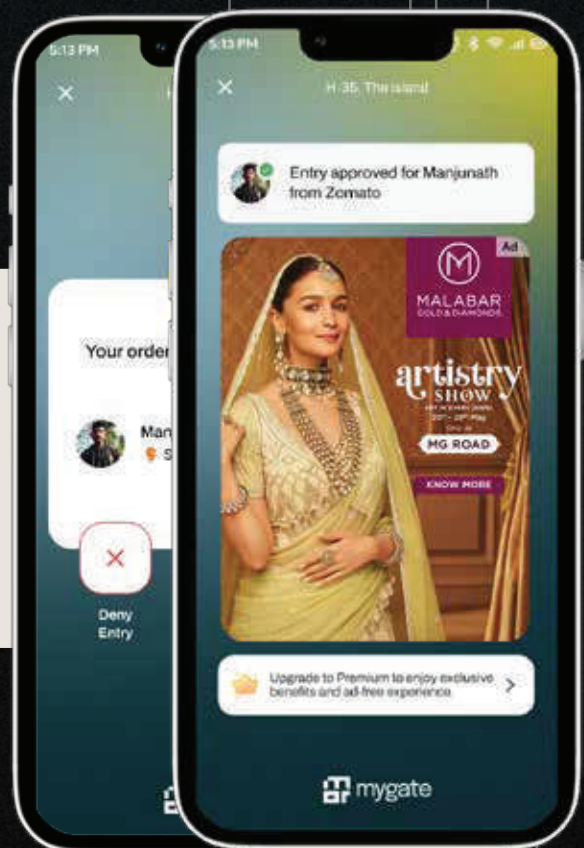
5:13 PM

Your order

Man

Deny Entry

5:13 PM

H-35, The island

Entry approved for Manjunath from Zomato

Ad

MALABAR GOLD & DIAMONDS

artistry SHOW

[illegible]

MG ROAD

KNOW MORE

Upgrade to Premium to enjoy exclusive benefits and ad-free experience

mygate